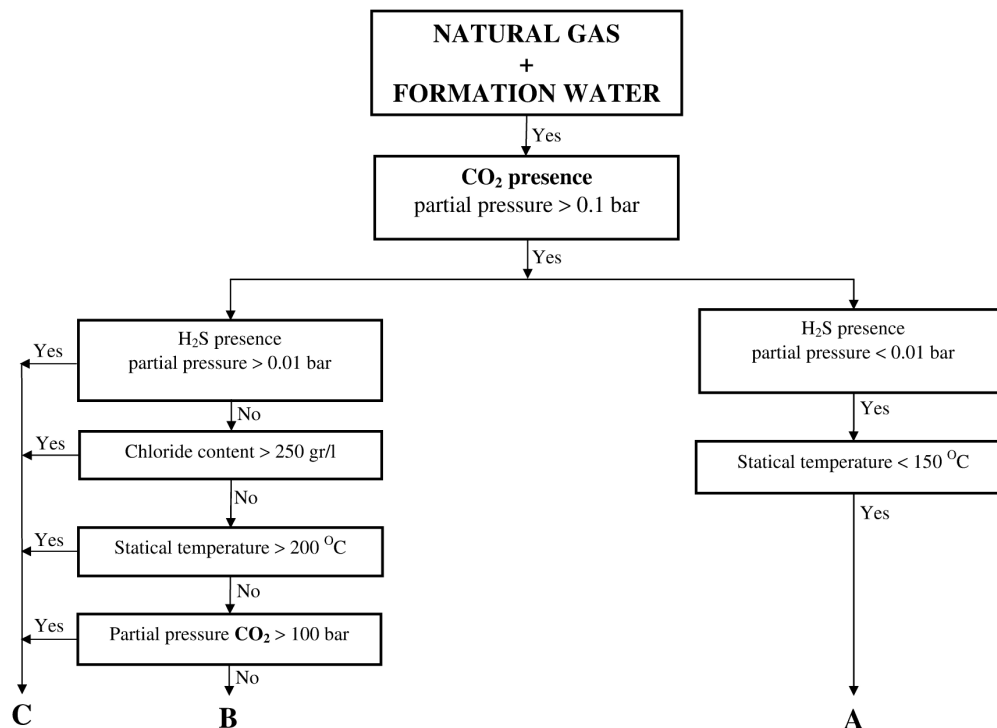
NATURAL GAS
+
FORMATION WATER

Yes

$CO_2$ presence
partial pressure > 0.1 bar

Yes

$H_2S$ presence
partial pressure > 0.01 bar

Yes

No

Chloride content > 250 gr/l

Yes

No

Statical temperature > 200 $^{O}C$

Yes

No

Partial pressure $CO_2$ > 100 bar

Yes

No

C

B

$H_2S$ presence
partial pressure < 0.01 bar

Yes

Statical temperature < 150 $^{O}C$

Yes

A